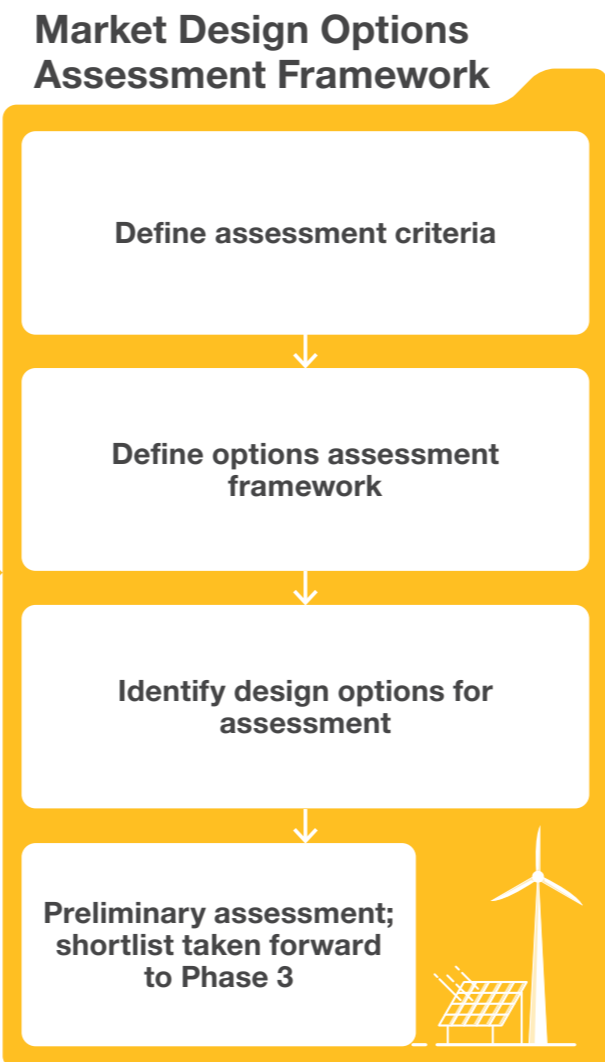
Market Design Options Assessment Framework

Define assessment criteria

Define options assessment framework

Identify design options for assessment

Preliminary assessment; shortlist taken forward to Phase 3